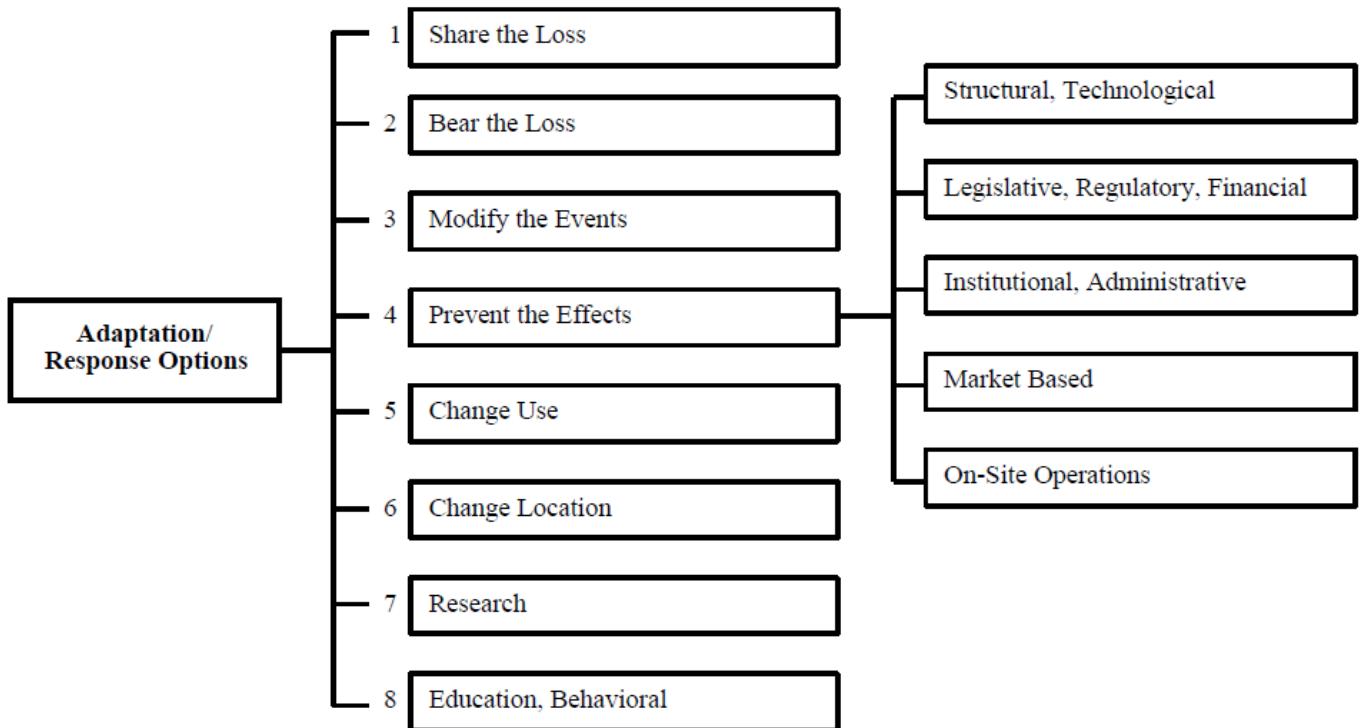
Adaptation/
Response Options

1 Share the Loss

2 Bear the Loss

3 Modify the Events

4 Prevent the Effects

5 Change Use

6 Change Location

7 Research

8 Education, Behavioral

Structural, Technological

Legislative, Regulatory, Financial

Institutional, Administrative

Market Based

On-Site Operations